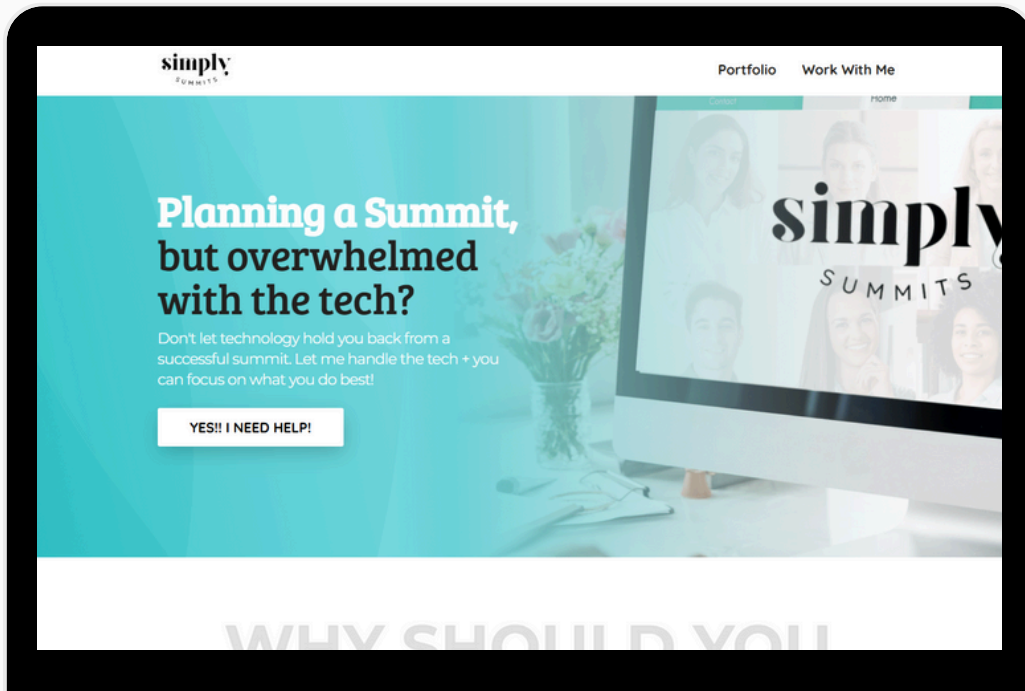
simply SUMMITS

Portfolio Work With Me

Contact Home

simply SUMMITS

Planning a Summit, but overwhelmed with the tech?

Don't let technology hold you back from a successful summit. Let me handle the tech + you can focus on what you do best!

YES!! I NEED HELP!

WHY SHOULD YOU